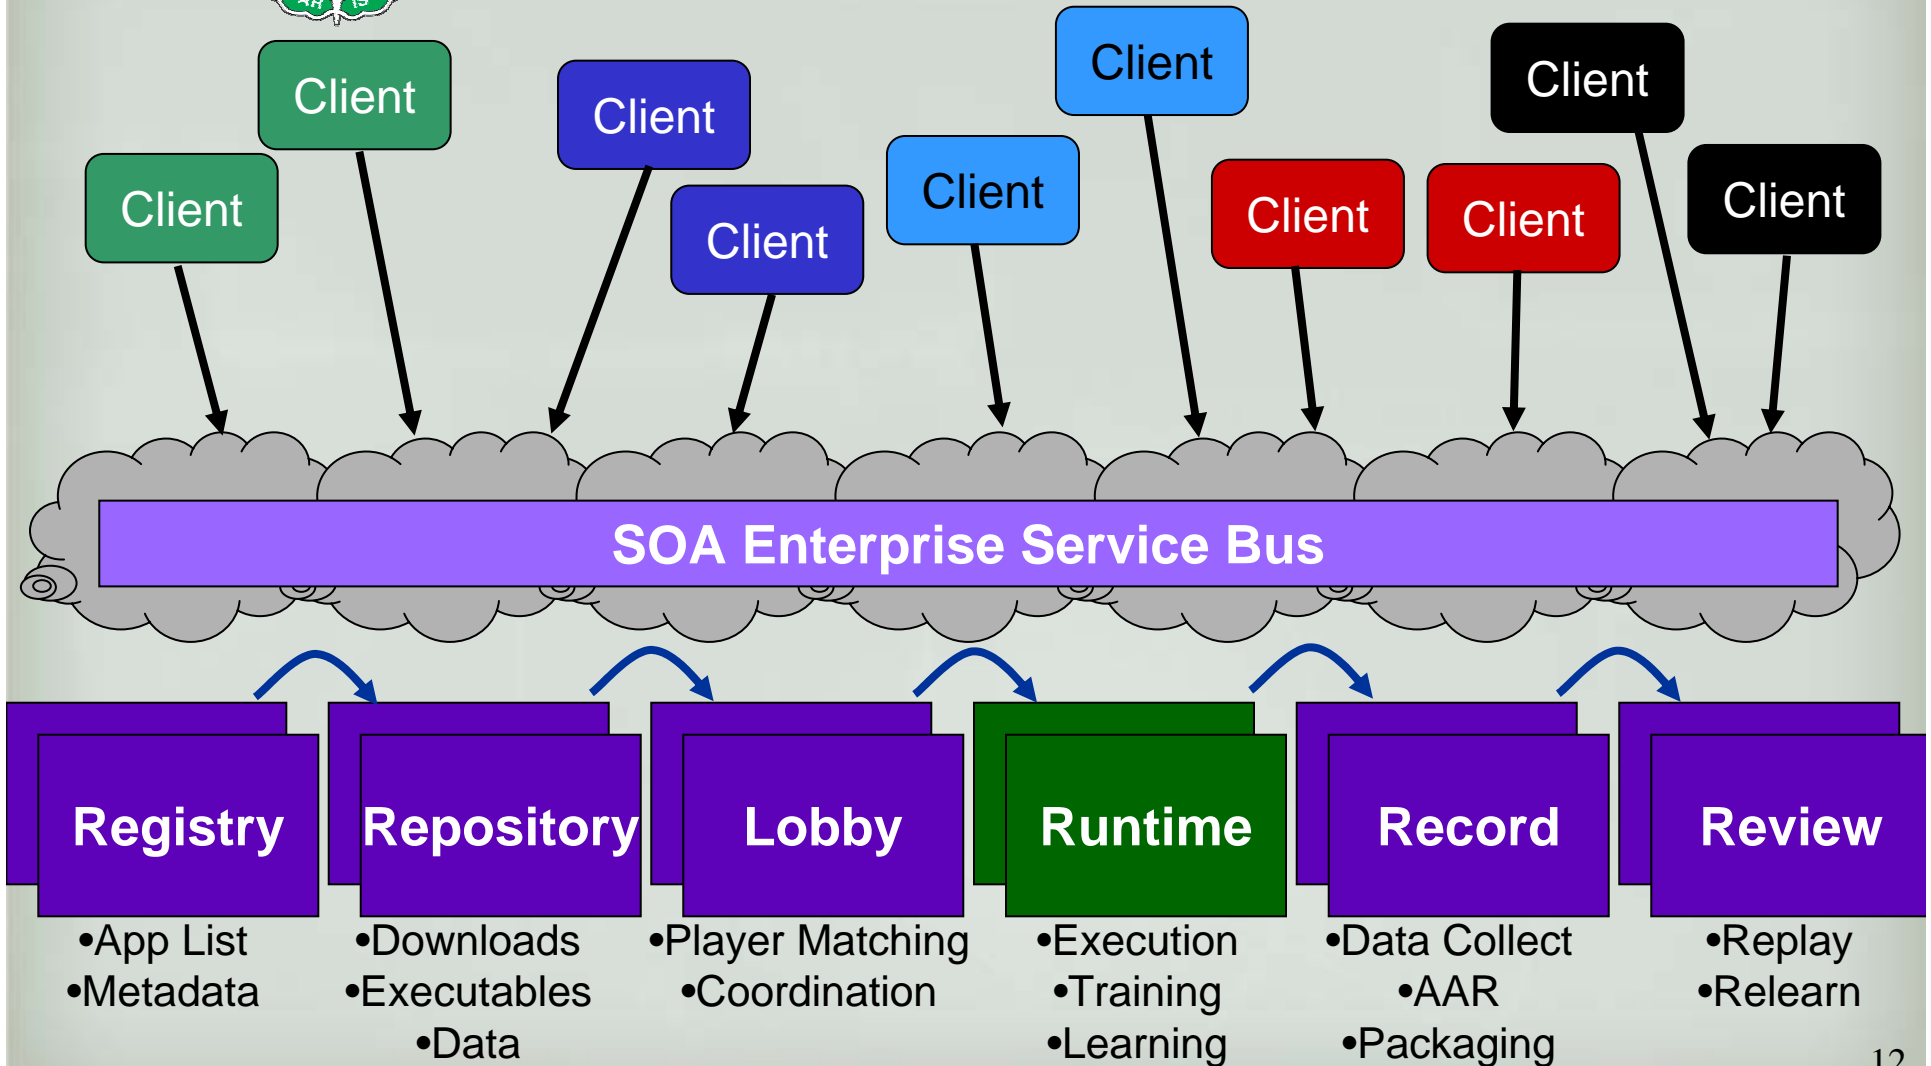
Client
Client
Client
Client
Client
Client
Client
Client
Client
Client

SOA Enterprise Service Bus

Registry
•App List
•Metadata

Repository
•Downloads
•Executables
•Data

Lobby
•Player Matching
•Coordination

Runtime
•Execution
•Training
•Learning

Record
•Data Collect
•AAR
•Packaging

Review
•Replay
•Relearn

12